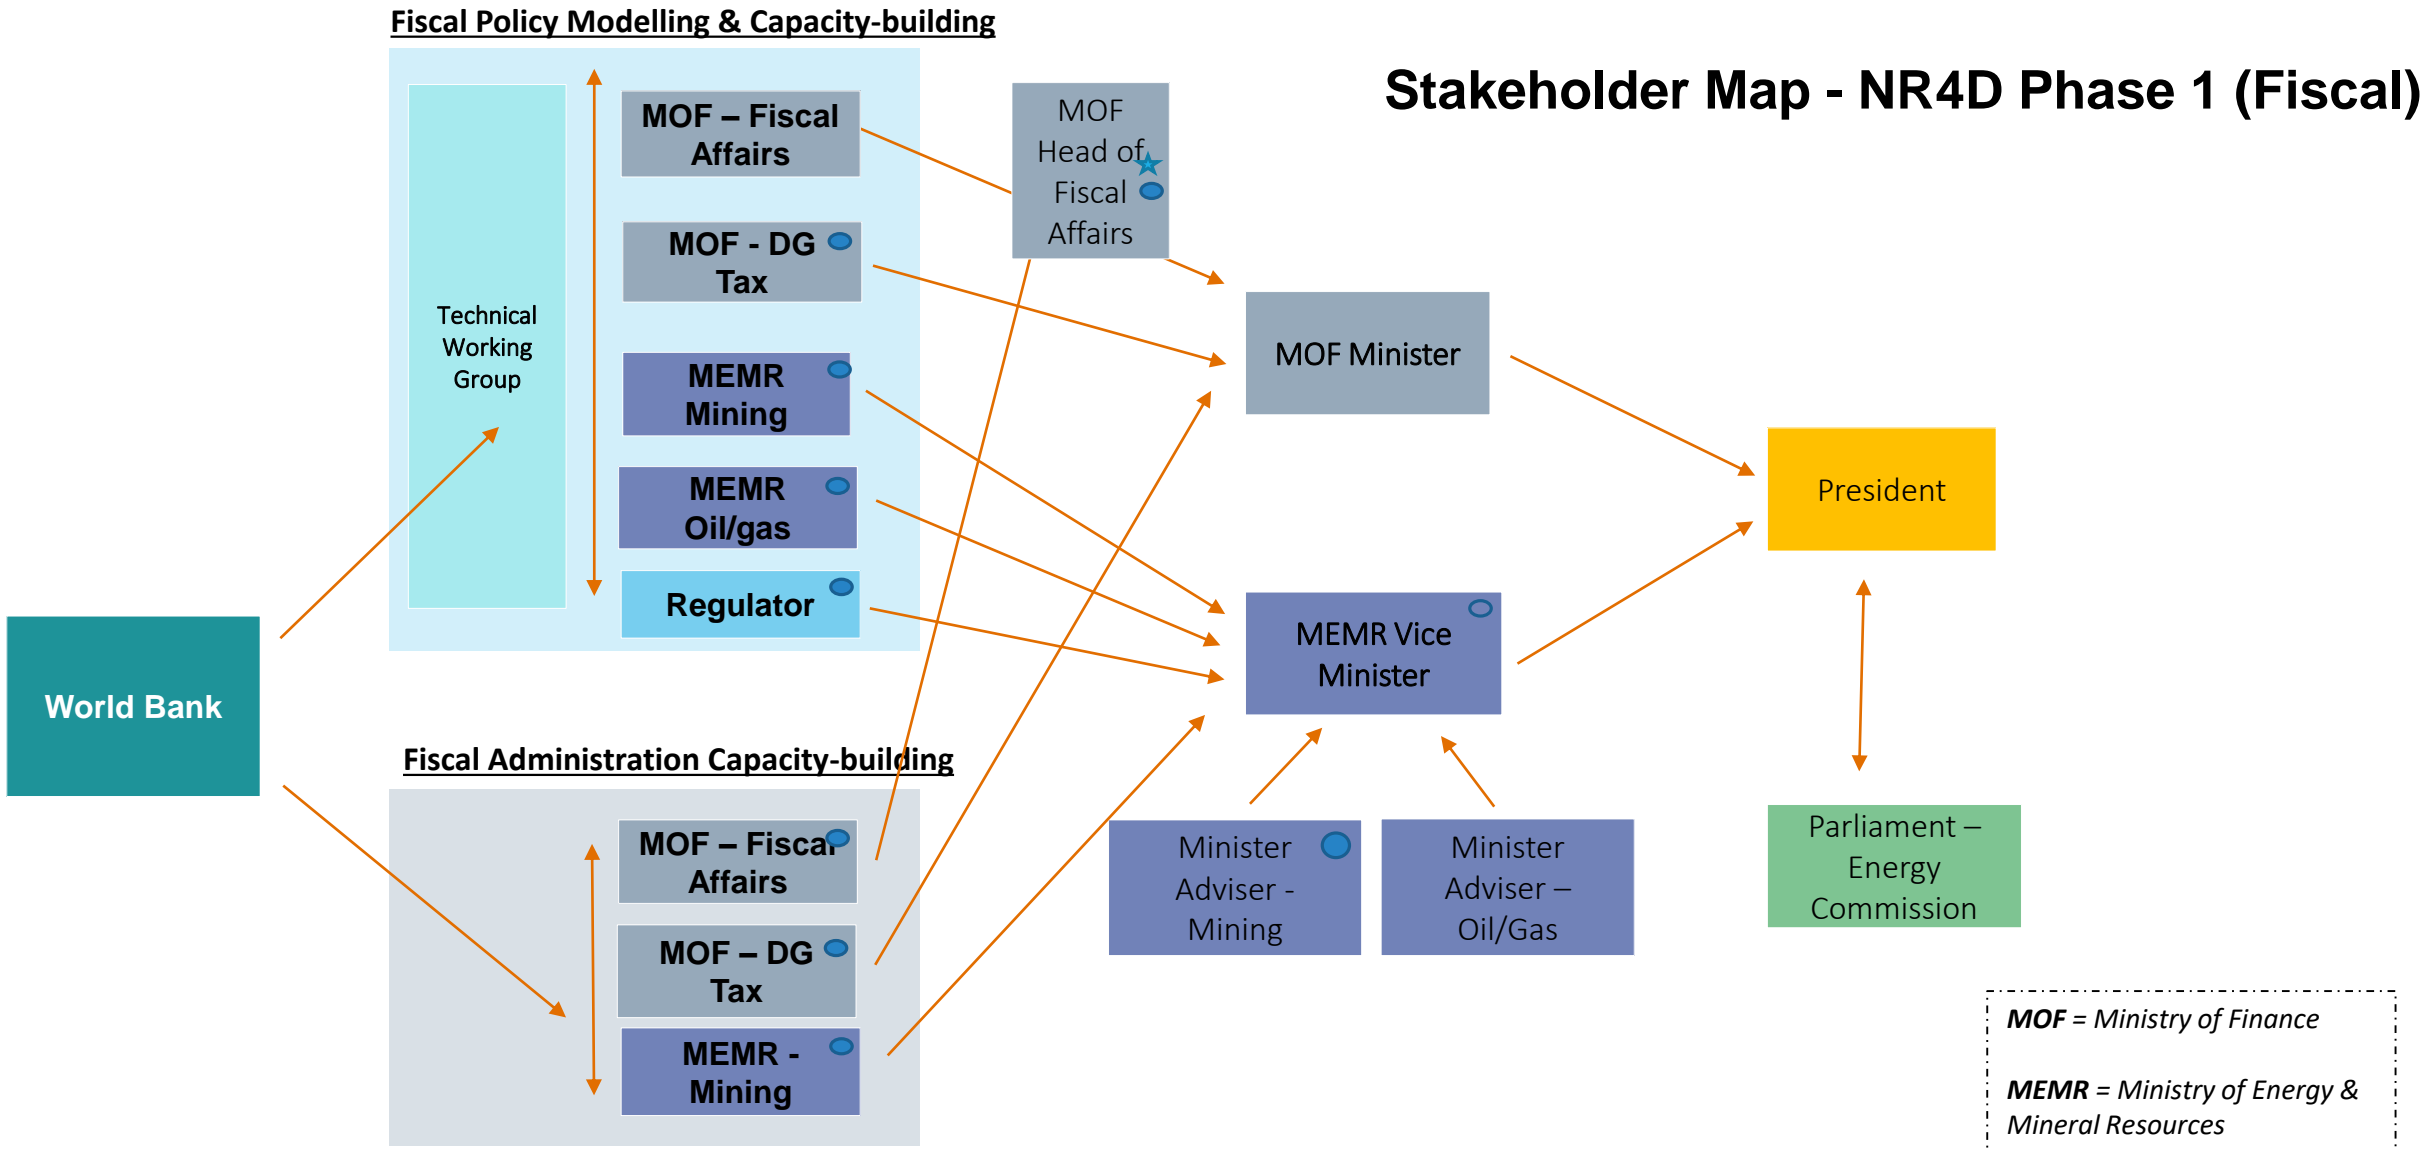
Fiscal Policy Modelling & Capacity-building

Stakeholder Map - NR4D Phase 1 (Fiscal)

Technical Working Group

MOF – Fiscal Affairs

MOF - DG Tax

MEMR Mining

MEMR Oil/gas

Regulator

MOF Head of Fiscal Affairs

MOF Minister

President

World Bank

MEMR Vice Minister

Fiscal Administration Capacity-building

MOF – Fiscal Affairs

MOF – DG Tax

MEMR - Mining

Minister Adviser - Mining

Minister Adviser – Oil/Gas

Parliament – Energy Commission

*MOF* = *Ministry of Finance*

*MEMR* = *Ministry of Energy & Mineral Resources*